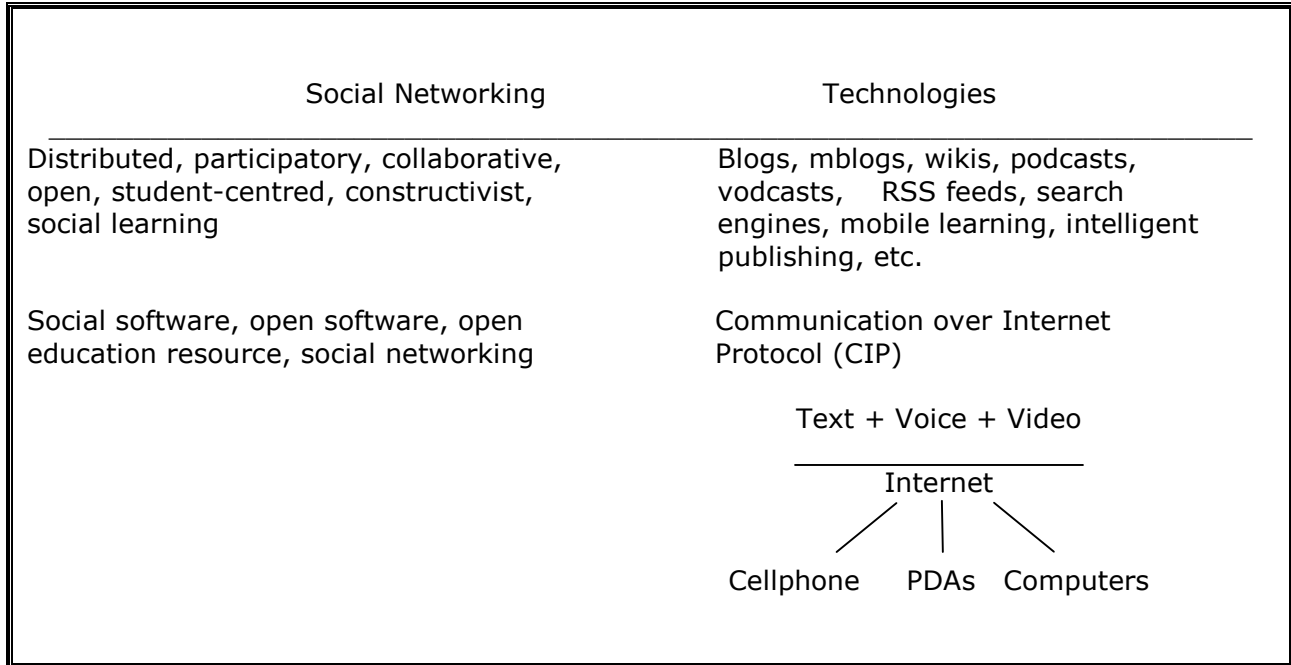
| Social Networking | Technologies |
|---|---|
| Distributed, participatory, collaborative, open, student-centred, constructivist, social learning | Blogs, mblogs, wikis, podcasts, vodcasts, RSS feeds, search engines, mobile learning, intelligent publishing, etc. |
| Social software, open software, open education resource, social networking | Communication over Internet Protocol (CIP) |

Text + Voice + Video

Internet

Cellphone PDAs Computers